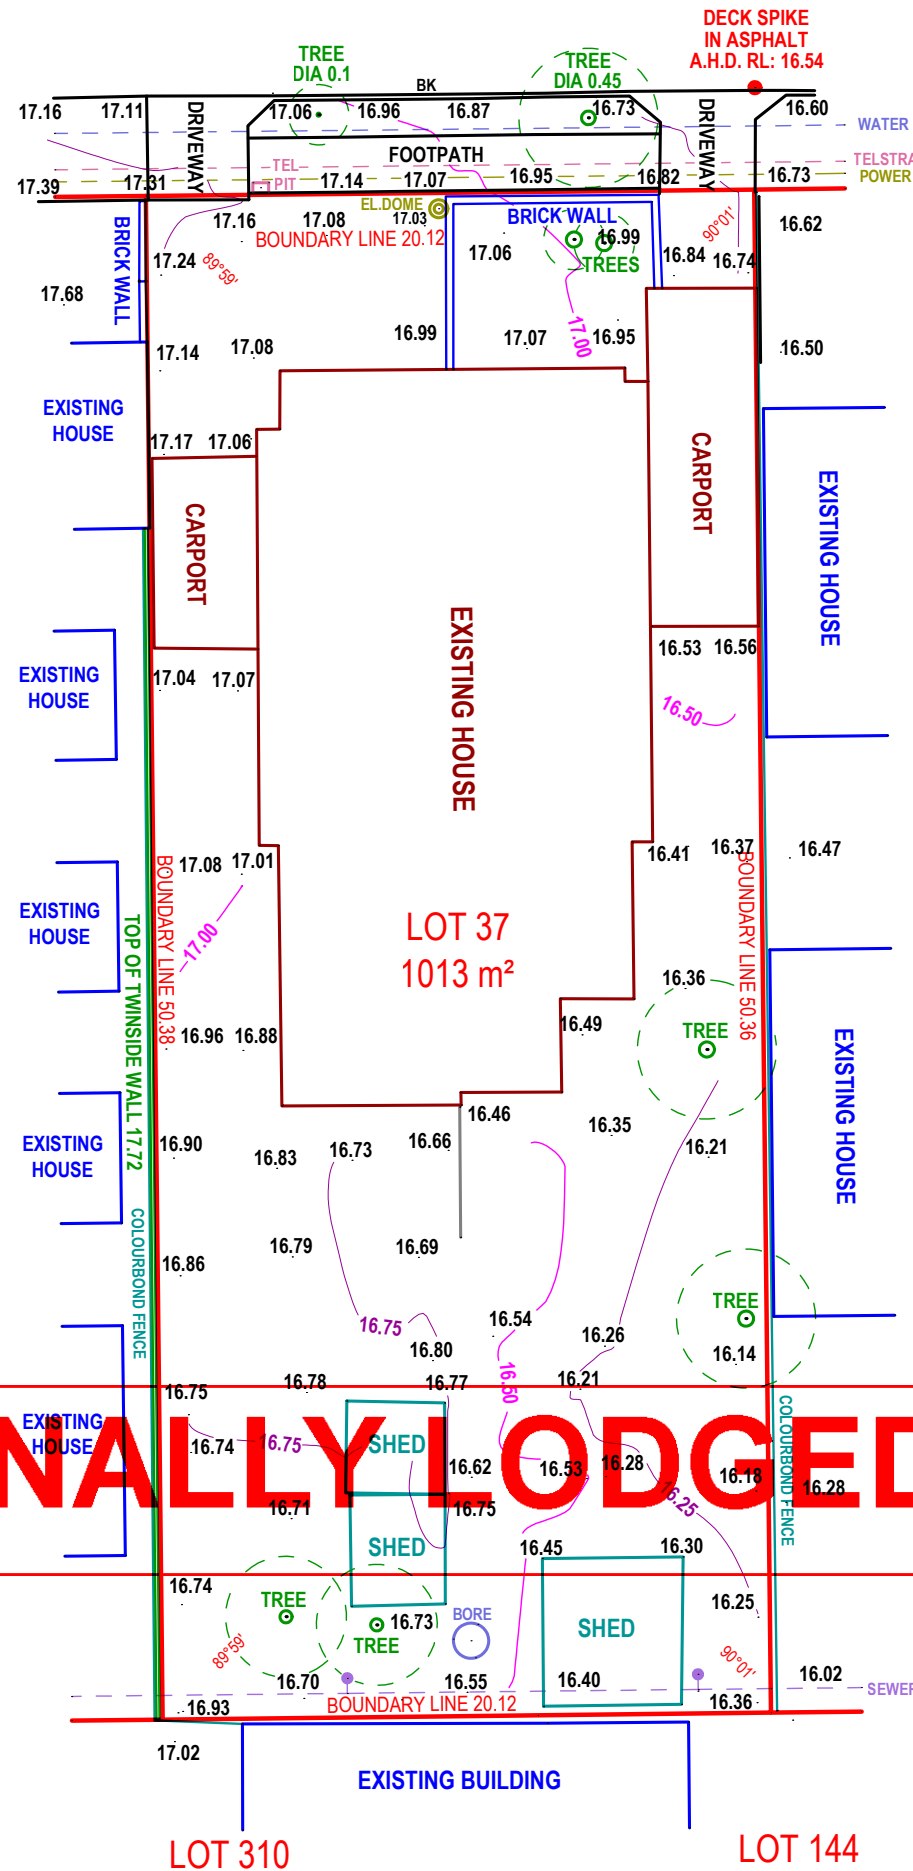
DECK SPIKE
IN ASPHALT
A.H.D. RL: 16.54

TREE
DIA 0.1

TREE
DIA 0.45

BK

17.16 17.11 DRIVEWAY 17.06 16.96 16.87 16.73 DRIVEWAY 16.60

WATER

FOOTPATH

TEL
PIT

TELSTRA
POWER

17.39 17.31 17.14 17.07 16.95 16.82 16.73

EL.DOME
17.03

BRICK WALL

17.16 17.08 BOUNDARY LINE 20.12

89°59'

90°01'

17.24

16.99
TREES

17.06

16.84 16.74

16.62

BRICK WALL

17.68

17.14 17.08 16.99 17.07 17.00 16.95

16.50

EXISTING HOUSE

17.17 17.06

CARPORT

CARPORT

EXISTING HOUSE

EXISTING HOUSE

17.04 17.07

16.53 16.56

16.50

EXISTING HOUSE

EXISTING HOUSE

16.41 16.37 16.47

EXISTING HOUSE

17.08 17.01

BOUNDARY LINE 50.38

17.00

TOP OF TWINSIDE WALL 17.72

LOT 37
1013 m²

BOUNDARY LINE 50.36

16.36

16.96 16.88

16.49

TREE

EXISTING HOUSE

EXISTING HOUSE

16.46

16.35

16.90 16.83 16.73 16.66

16.21

COLOURBOND FENCE

16.86 16.79 16.69

TREE

16.75

16.54

16.26

16.80

16.50

16.14

EXISTING HOUSE

16.75 16.78 16.77 16.21

NALLY LODGED

16.74 16.75 SHED 16.62 16.53 16.28

COLOURBOND FENCE

16.18 16.28

16.71 16.75

16.25

SHED

16.45 16.30

16.74

TREE

16.73

BORE

SHED

16.25

TREE

89°59'

90°01'

16.70 16.55 16.40

16.02

SEWER

16.93 BOUNDARY LINE 20.12 16.36

17.02

EXISTING BUILDING

LOT 310 LOT 144